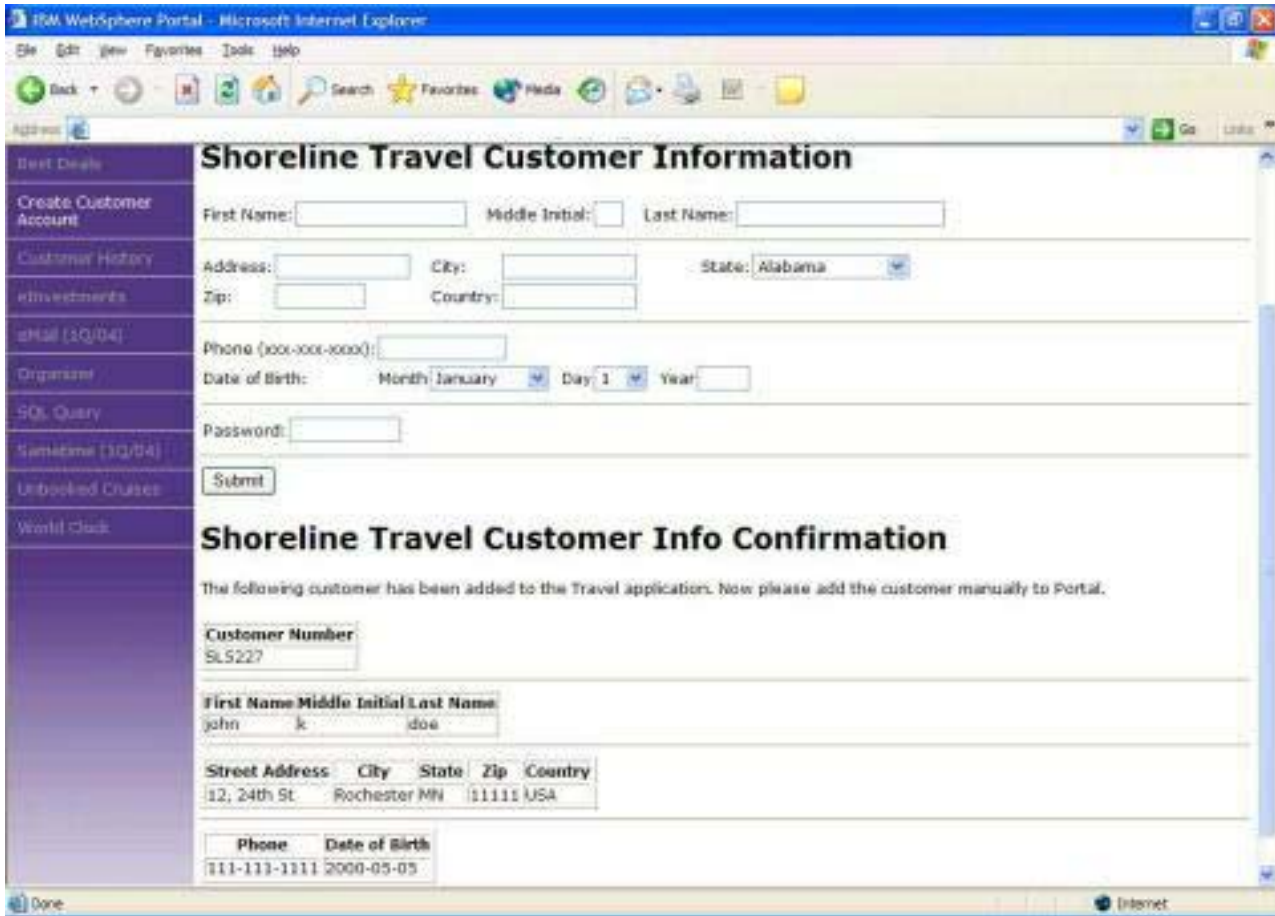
IBM WebSphere Portal - Microsoft Internet Explorer

File Edit View Favorites Tools Help

Back Search Favorites Media

Address Go Links

Best Deals
Create Customer Account
Customer History
eInvestments
eMail (1Q/04)
Organizer
SQL Query
Sametime (1Q/04)
Unbooked Cruises
World Clock

Shoreline Travel Customer Information

First Name: Middle Initial: Last Name:

Address: City: State: Alabama
Zip: Country:

Phone (xxx-xxx-xxxx):
Date of Birth: Month January Day 1 Year

Password:

Submit

Shoreline Travel Customer Info Confirmation

The following customer has been added to the Travel application. Now please add the customer manually to Portal.

| Customer Number |
|---|
| SLS227 |

| First Name | Middle Initial | Last Name |
|---|---|---|
| john | k | doe |

| Street Address | City | State | Zip | Country |
|---|---|---|---|---|
| 12, 24th St | Rochester | MN | 11111 | USA |

| Phone | Date of Birth |
|---|---|
| 111-111-1111 | 2000-05-05 |

Done Internet